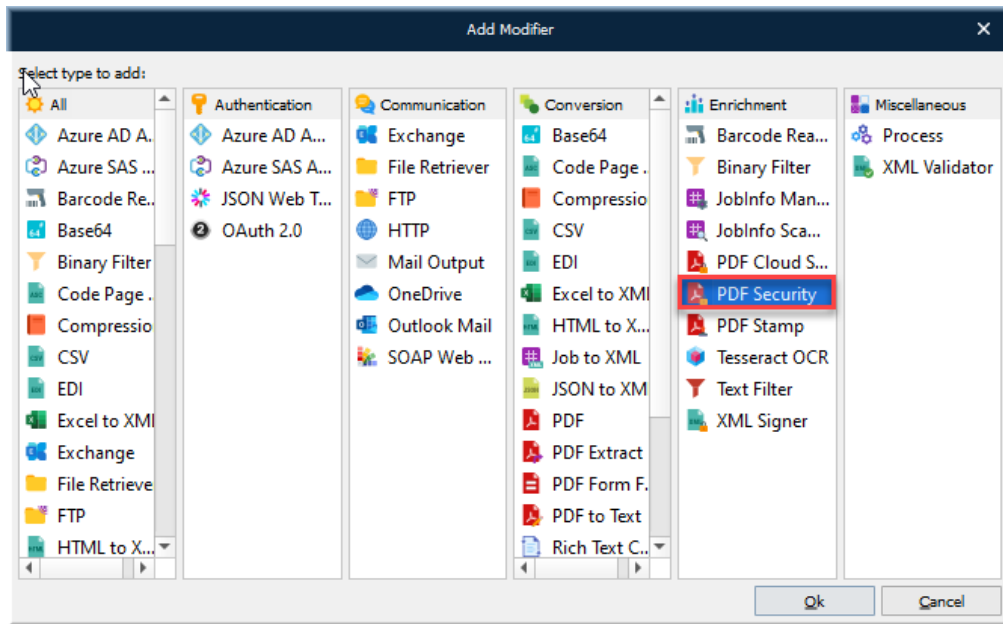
Add Modifier

Select type to add:

All
Azure AD A...
Azure SAS ...
Barcode Re...
Base64
Binary Filter
Code Page ...
Compressio
CSV
EDI
Excel to XMI
Exchange
File Retrieve
FTP
HTML to X...

Authentication
Azure AD A...
Azure SAS A...
JSON Web T...
OAuth 2.0

Communication
Exchange
File Retriever
FTP
HTTP
Mail Output
OneDrive
Outlook Mail
SOAP Web ...

Conversion
Base64
Code Page ...
Compressio
CSV
EDI
Excel to XMI
HTML to X...
Job to XML
JSON to XM
PDF
PDF Extract
PDF Form F...
PDF to Text
Rich Text C...

Enrichment
Barcode Rea...
Binary Filter
JobInfo Man...
JobInfo Sca...
PDF Cloud S...
PDF Security
PDF Stamp
Tesseract OCR
Text Filter
XML Signer

Miscellaneous
Process
XML Validator

Ok
Cancel